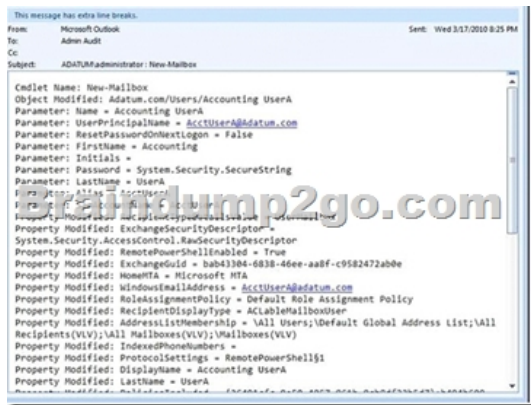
This message has extra line breaks.

From: Microsoft Outlook
To: Admin Audit
Cc:
Subject: ADATUM\administrator : New-Mailbox

Sent: Wed 3/17/2010 8:25 PM

Cmdlet Name: New-Mailbox
Object Modified: Adatum.com/Users/Accounting UserA
Parameter: Name = Accounting UserA
Parameter: UserPrincipalName = AcctUserA@Adatum.com
Parameter: ResetPasswordOnNextLogon = False
Parameter: FirstName = Accounting
Parameter: Initials =
Parameter: Password = System.Security.SecureString
Parameter: LastName = UserA
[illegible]
Braindump2go.com
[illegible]
Property Modified: ExchangeSecurityDescriptor =
System.Security.AccessControl.RawSecurityDescriptor
Property Modified: RemotePowerShellEnabled = True
Property Modified: ExchangeGuid = bab43304-6838-46ee-aa8f-c9582472ab0e
Property Modified: HomeMTA = Microsoft MTA
Property Modified: WindowsEmailAddress = AcctUserA@adatum.com
Property Modified: RoleAssignmentPolicy = Default Role Assignment Policy
Property Modified: RecipientDisplayType = ACLableMailboxUser
Property Modified: AddressListMembership = \All Users;\Default Global Address List;\All Recipients(VLV);\All Mailboxes(VLV);\Mailboxes(VLV)
Property Modified: IndexedPhoneNumbers =
Property Modified: ProtocolSettings = RemotePowerShell§1
Property Modified: DisplayName = Accounting UserA
Property Modified: LastName = UserA
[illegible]